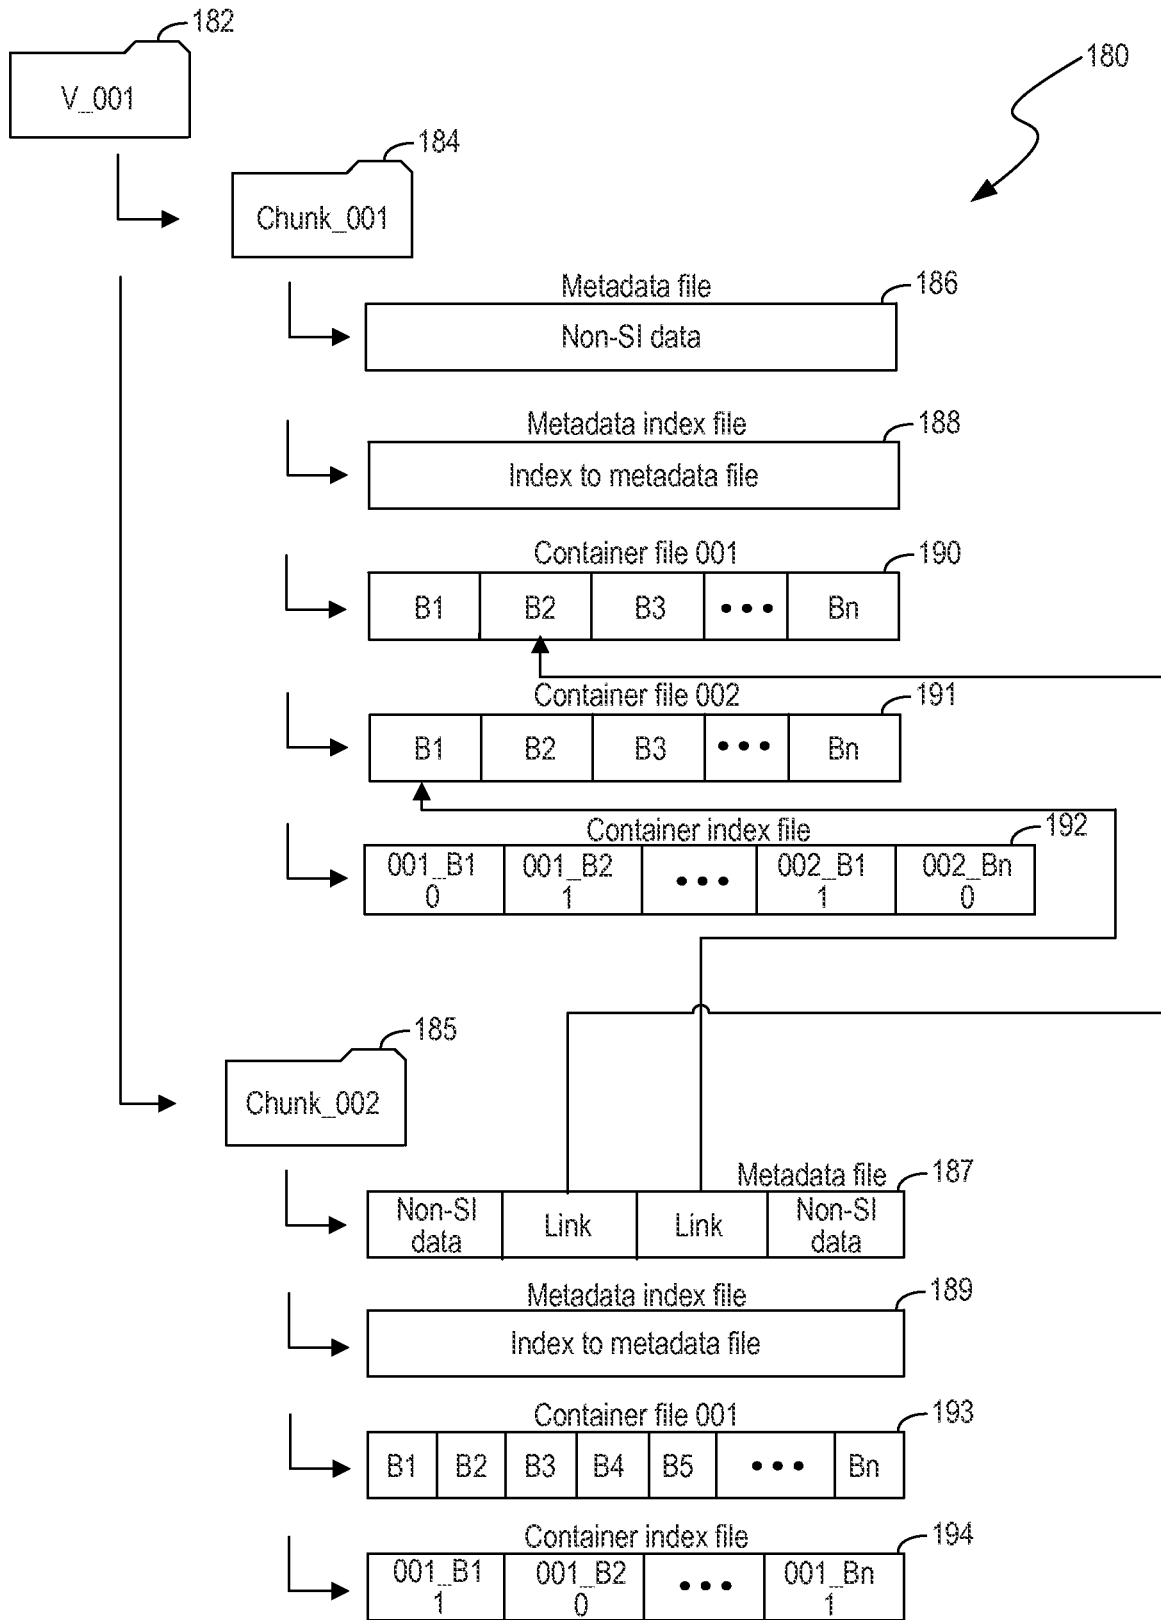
182
V_001

180

184
Chunk_001

Metadata file
186
Non-SI data

Metadata index file
188
Index to metadata file

Container file 001
190
| B1 | B2 | B3 | • • • | Bn |
|---|---|---|---|---|

Container file 002
191
| B1 | B2 | B3 | • • • | Bn |
|---|---|---|---|---|

Container index file
192
| 001_B1 0 | 001_B2 1 | • • • | 002_B1 1 | 002_Bn 0 |
|---|---|---|---|---|

185
Chunk_002

Metadata file
187
| Non-SI data | Link | Link | Non-SI data |
|---|---|---|---|

Metadata index file
189
Index to metadata file

Container file 001
193
| B1 | B2 | B3 | B4 | B5 | • • • | Bn |
|---|---|---|---|---|---|---|

Container index file
194
| 001_B1 1 | 001_B2 0 | • • • | 001_Bn 1 |
|---|---|---|---|